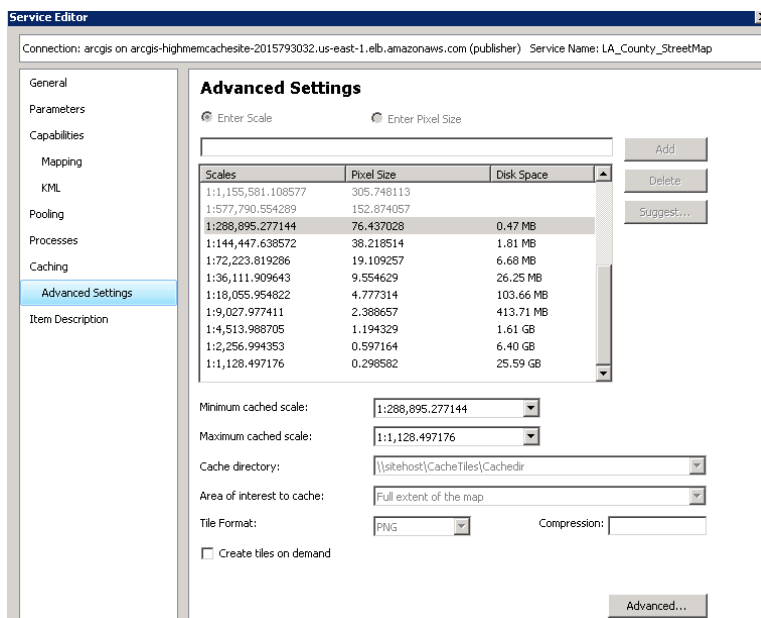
Service Editor

Connection: arcgis on arcgis-highmemcachesite-2015793032.us-east-1.elb.amazonaws.com (publisher) Service Name: LA_County_StreetMap

General
Parameters
Capabilities
Mapping
KML
Pooling
Processes
Caching
Advanced Settings
Item Description

Advanced Settings

Enter Scale
Enter Pixel Size

Add
Delete
Suggest...

| Scales | Pixel Size | Disk Space |
|---|---|---|
| 1:1,155,581.108577 | 305.748113 | |
| 1:577,790.554289 | 152.874057 | |
| 1:288,895.277144 | 76.437028 | 0.47 MB |
| 1:144,447.638572 | 38.218514 | 1.81 MB |
| 1:72,223.819286 | 19.109257 | 6.68 MB |
| 1:36,111.909643 | 9.554629 | 26.25 MB |
| 1:18,055.954822 | 4.777314 | 103.66 MB |
| 1:9,027.977411 | 2.388657 | 413.71 MB |
| 1:4,513.988705 | 1.194329 | 1.61 GB |
| 1:2,256.994353 | 0.597164 | 6.40 GB |
| 1:1,128.497176 | 0.298582 | 25.59 GB |

Minimum cached scale: 1:288,895.277144
Maximum cached scale: 1:1,128.497176
Cache directory: \\sitehost\CacheTiles\Cachedir
Area of interest to cache: Full extent of the map
Tile Format: PNG
Compression:
Create tiles on demand

Advanced...